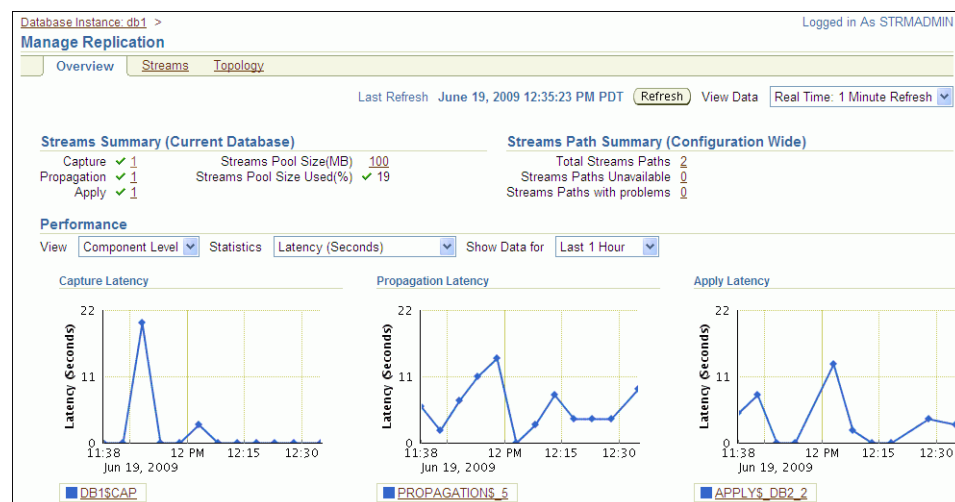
Database Instance: db1 >
Logged in As STRMADMIN

Manage Replication

Overview Streams Topology

Last Refresh June 19, 2009 12:35:23 PM PDT Refresh View Data Real Time: 1 Minute Refresh

Streams Summary (Current Database)

Capture ✓ 1
Propagation ✓ 1
Apply ✓ 1
Streams Pool Size(MB) 100
Streams Pool Size Used(%) ✓ 19

Streams Path Summary (Configuration Wide)

Total Streams Paths 2
Streams Paths Unavailable 0
Streams Paths with problems 0

Performance

View Component Level Statistics Latency (Seconds) Show Data for Last 1 Hour

Capture Latency

22
11
0
Latency (Seconds)
11:38 12 PM 12:15 12:30
Jun 19, 2009

DB1$CAP

Propagation Latency

22
11
0
Latency (Seconds)
11:38 12 PM 12:15 12:30
Jun 19, 2009

PROPAGATION$_5

Apply Latency

22
11
0
Latency (Seconds)
11:38 12 PM 12:15 12:30
Jun 19, 2009

APPLY$_DB2_2